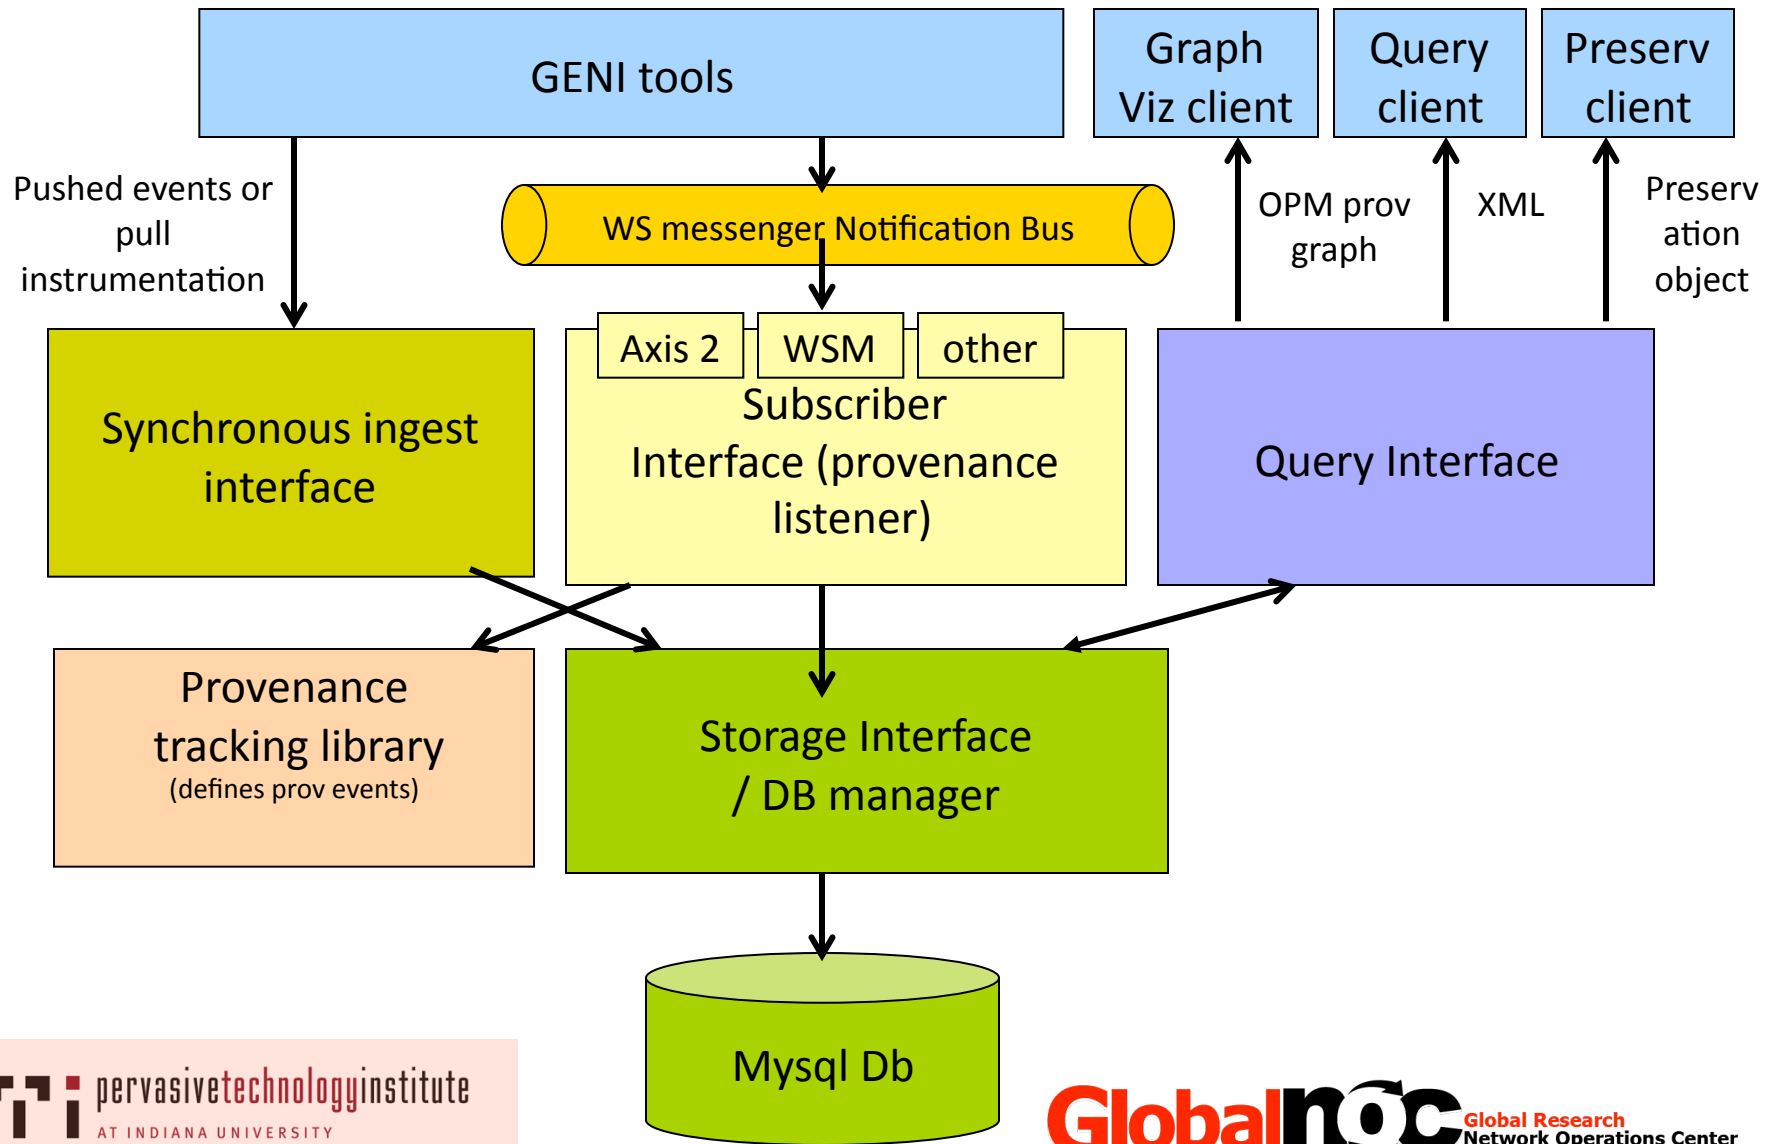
GENI tools

Graph Viz client

Query client

Preserv client

Pushed events or pull instrumentation

WS messenger Notification Bus

OPM prov graph

XML

Preserv ation object

Axis 2

WSM

other

Synchronous ingest interface

Subscriber Interface (provenance listener)

Query Interface

Provenance tracking library
(defines prov events)

Storage Interface / DB manager

Mysql Db

pervasivetechnologyinstitute
AT INDIANA UNIVERSITY

GlobalNOC Global Research Network Operations Center